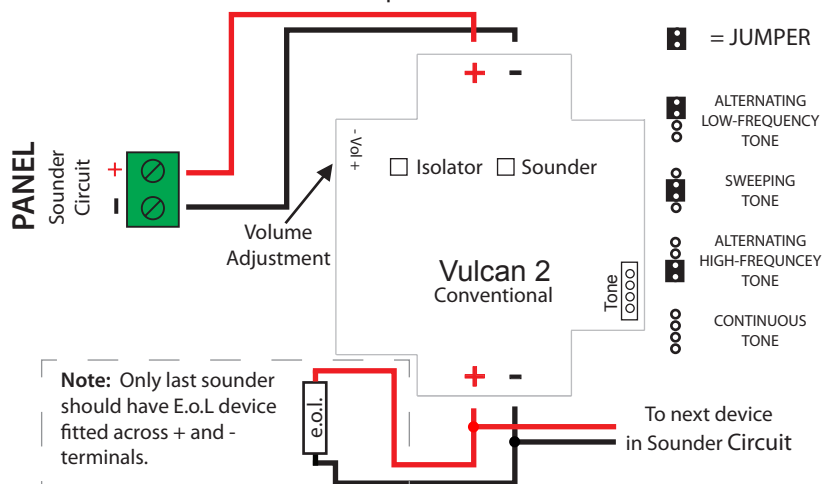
= JUMPER

ALTERNATING LOW-FREQUENCY TONE

SWEEPING TONE

ALTERNATING HIGH-FREQUNCEY TONE

CONTINUOUS TONE

PANEL

Sounder Circuit

+

-

+ -

- Vol +

Isolator Sounder

Volume Adjustment

Vulcan 2
Conventional

Tone

+ -

Note: Only last sounder should have E.o.L device fitted across + and - terminals.

e.o.l.

To next device
in Sounder Circuit